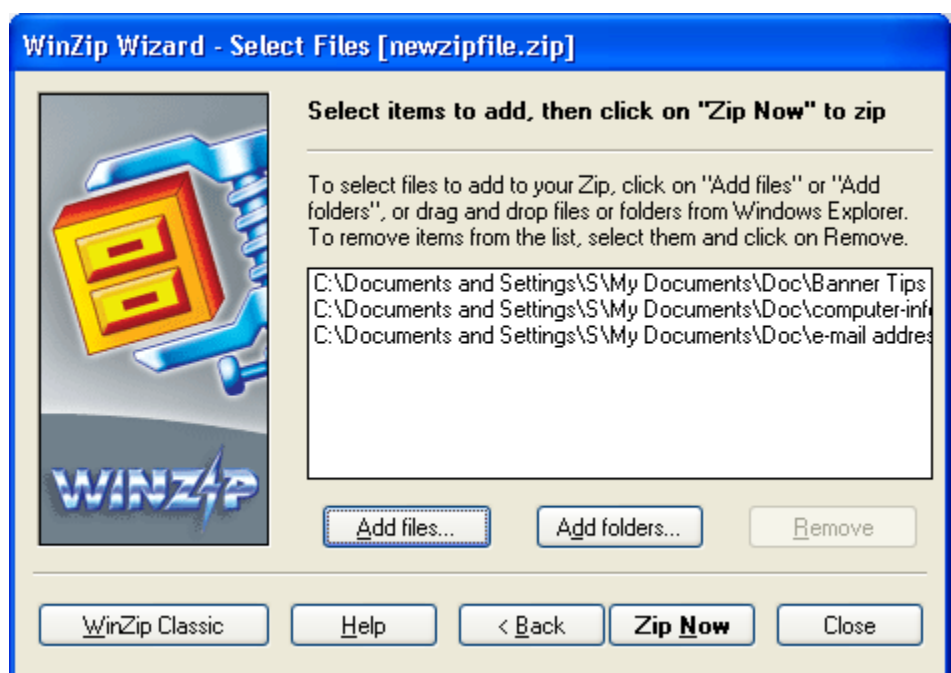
WinZip Wizard - Select Files [newzipfile.zip]

Select items to add, then click on "Zip Now" to zip

To select files to add to your Zip, click on "Add files" or "Add folders", or drag and drop files or folders from Windows Explorer. To remove items from the list, select them and click on Remove.

C:\Documents and Settings\S\My Documents\Doc\Banner Tips
C:\Documents and Settings\S\My Documents\Doc\computer-inf
C:\Documents and Settings\S\My Documents\Doc\e-mail addres

WINZIP

Add files...

Add folders...

Remove

WinZip Classic

Help

< Back

Zip Now

Close